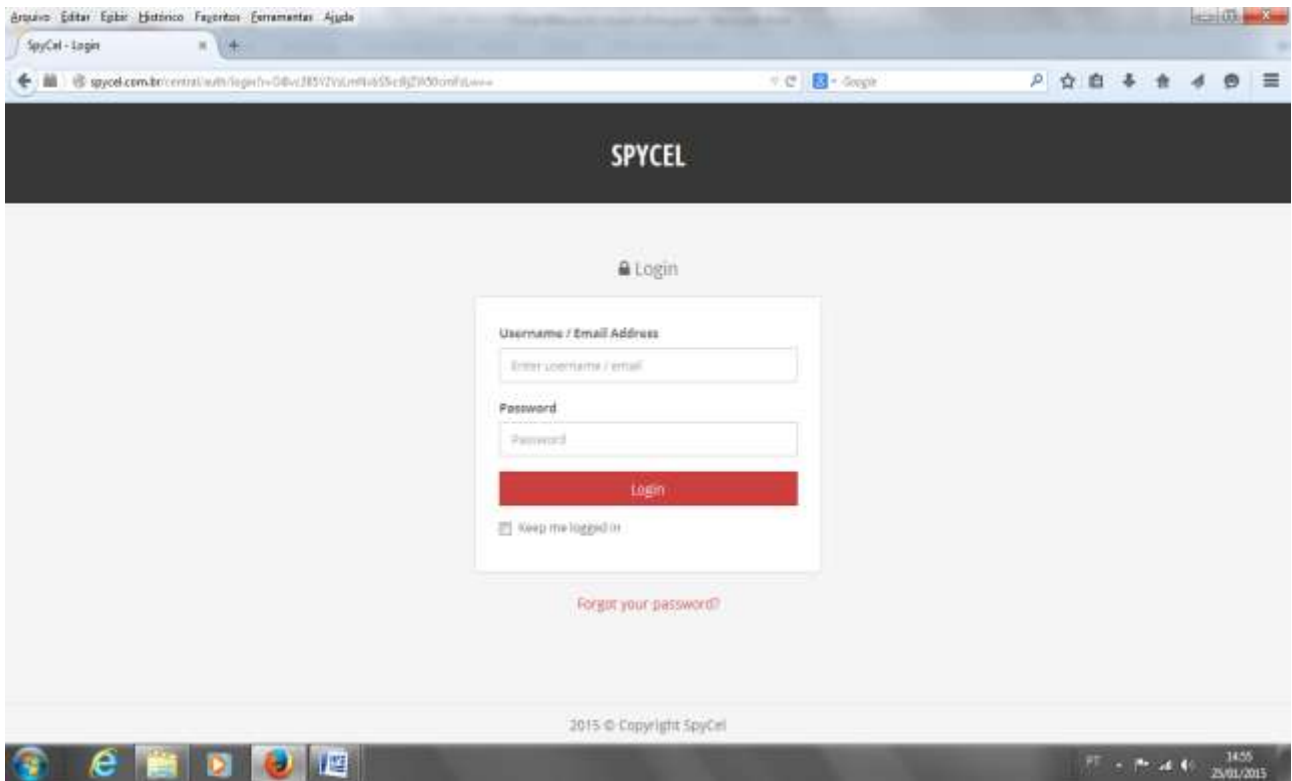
Arquivo Editar Exibir Histórico Favoritos Ferramentas Ajuda

SpyCel - Login

spycel.com.br/central/auth/login?r=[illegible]

Google

SPYCEL

Login

Username / Email Address

Enter username / email

Password

Password

Login

Keep me logged in

Forgot your password?

2015 © Copyright SpyCel

PT

14:55
25/01/2015